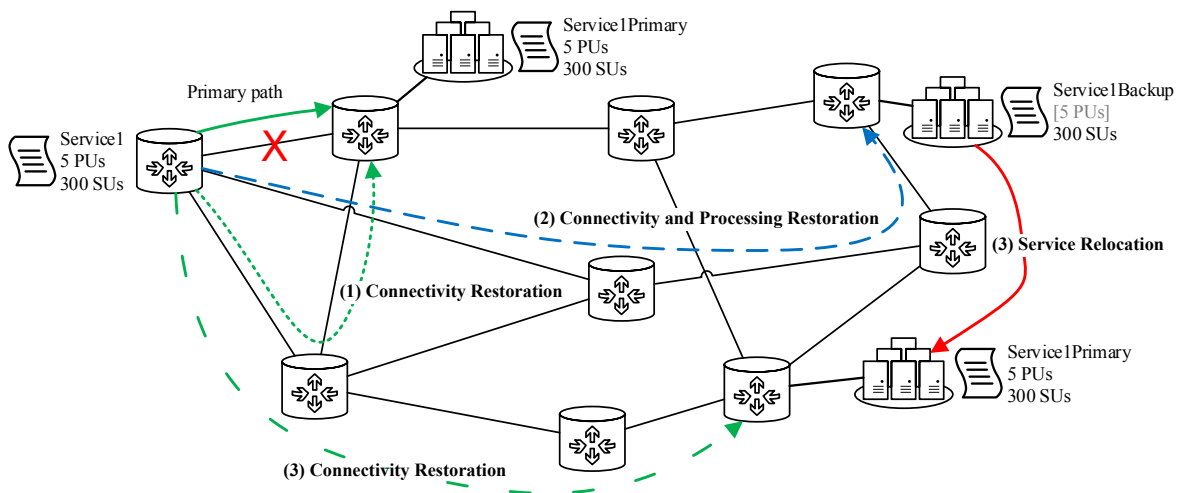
Service1Primary
5 PUs
300 SUs

Primary path

Service1Backup
[5 PUs]
300 SUs

Service1
5 PUs
300 SUs

(2) Connectivity and Processing Restoration

(3) Service Relocation

(1) Connectivity Restoration

Service1Primary
5 PUs
300 SUs

(3) Connectivity Restoration